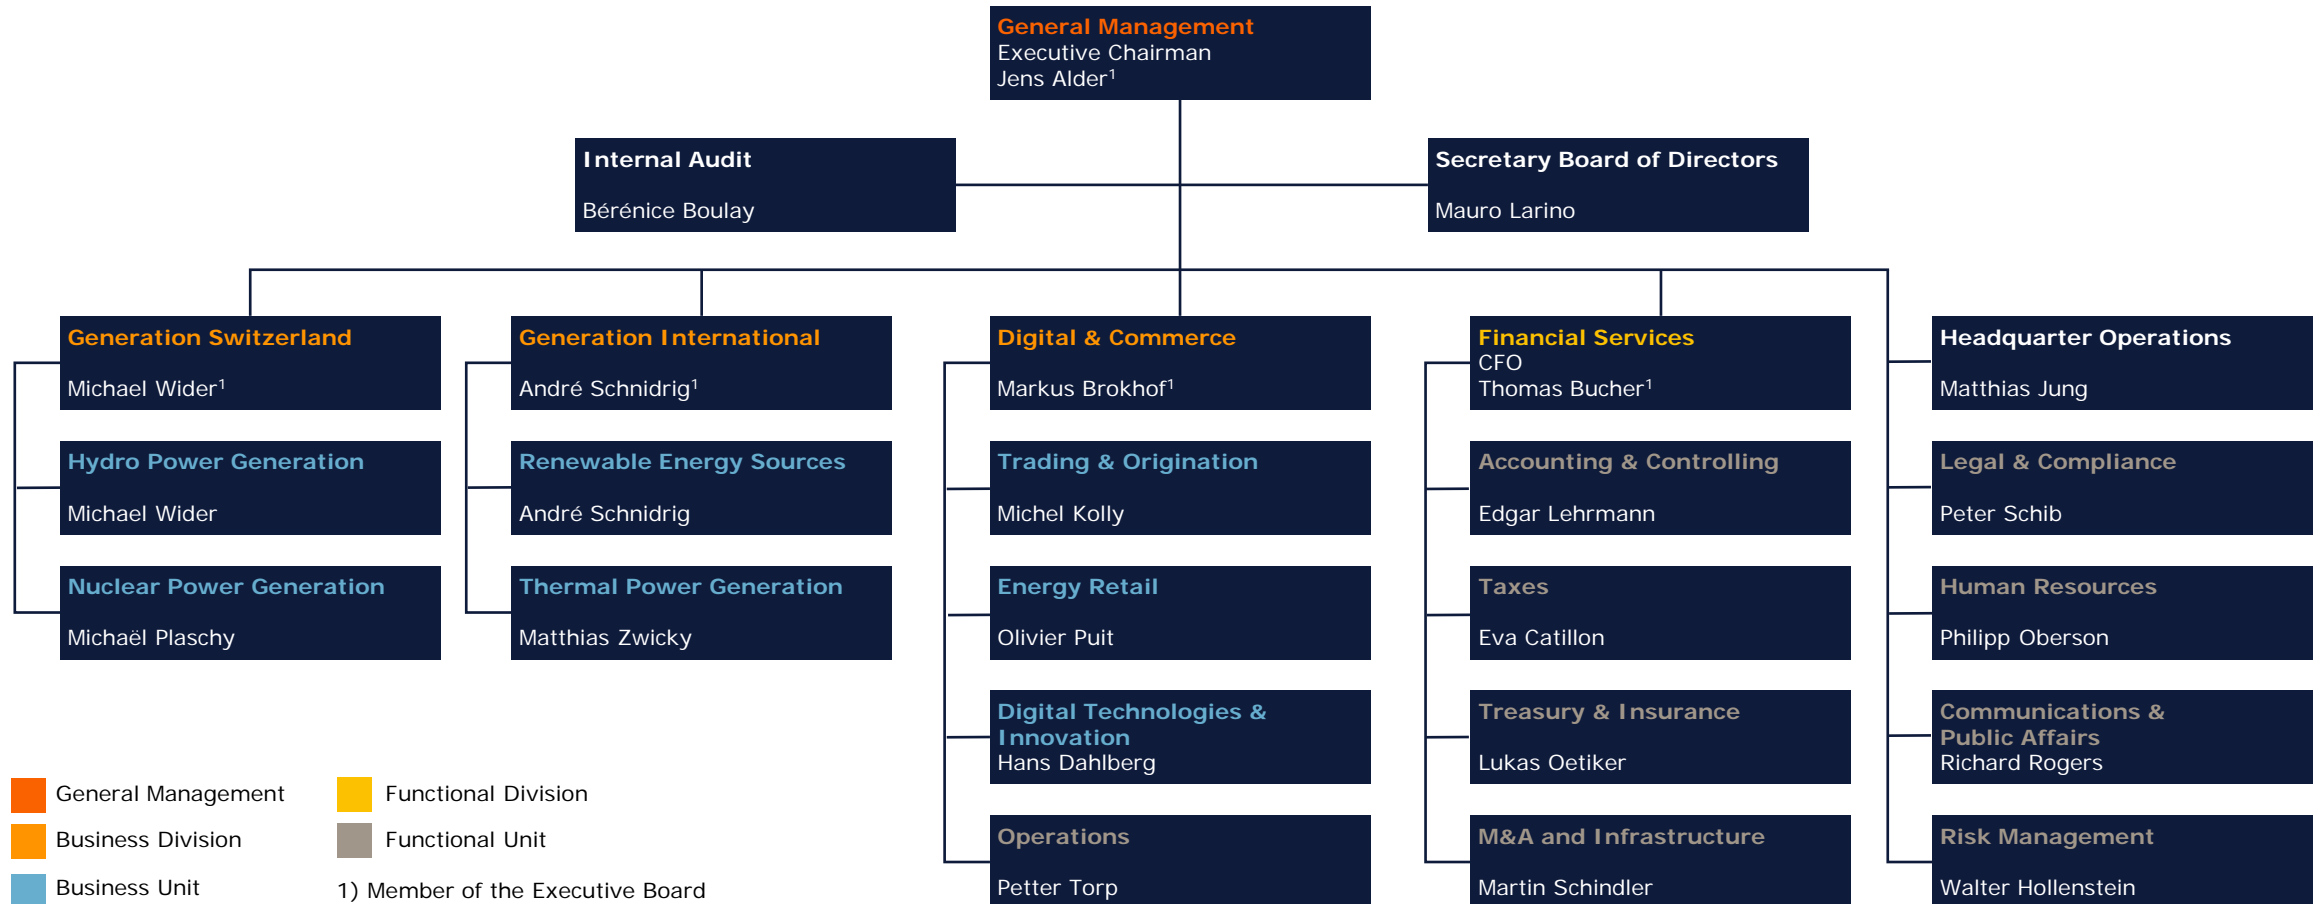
General Management
Executive Chairman
Jens Alder$^1$

Internal Audit
Bérénice Boulay

Secretary Board of Directors
Mauro Larino

Generation Switzerland
Michael Wider$^1$

Hydro Power Generation
Michael Wider

Nuclear Power Generation
Michaël Plaschy

Generation International
André Schnidrig$^1$

Renewable Energy Sources
André Schnidrig

Thermal Power Generation
Matthias Zwicky

Digital & Commerce
Markus Brokhof$^1$

Trading & Origination
Michel Kolly

Energy Retail
Olivier Puit

Digital Technologies & Innovation
Hans Dahlberg

Operations
Petter Torp

Financial Services
CFO
Thomas Bucher$^1$

Accounting & Controlling
Edgar Lehrmann

Taxes
Eva Catillon

Treasury & Insurance
Lukas Oetiker

M&A and Infrastructure
Martin Schindler

Headquarter Operations
Matthias Jung

Legal & Compliance
Peter Schib

Human Resources
Philipp Oberson

Communications & Public Affairs
Richard Rogers

Risk Management
Walter Hollenstein

General Management
Business Division
Business Unit
Functional Division
Functional Unit
1) Member of the Executive Board